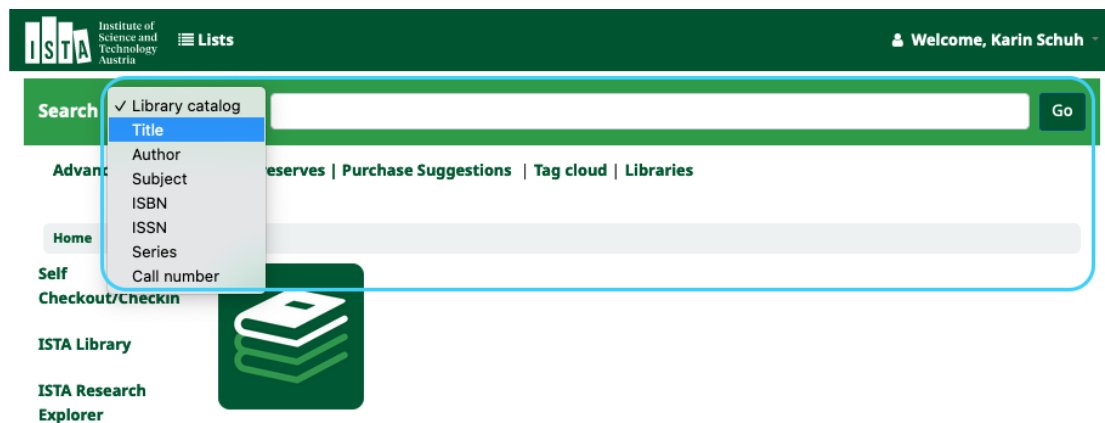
ISTA Institute of Science and Technology Austria

Lists

Welcome, Karin Schuh

Search

✓ Library catalog
Title
Author
Subject
ISBN
ISSN
Series
Call number

Go

Advan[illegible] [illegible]eserves | Purchase Suggestions | Tag cloud | Libraries

Home

Self Checkout/Checkin

ISTA Library

ISTA Research Explorer